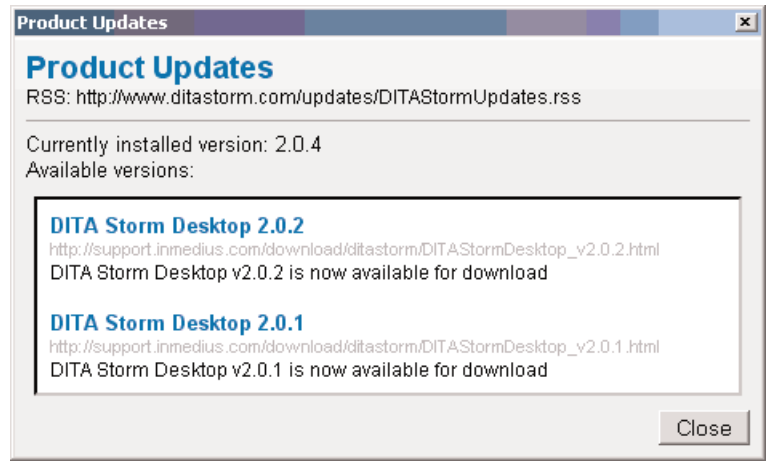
Product Updates

×

Product Updates

RSS: http://www.ditastorm.com/updates/DITAStormUpdates.rss

Currently installed version: 2.0.4
Available versions:

DITA Storm Desktop 2.0.2
http://support.inmedius.com/download/ditastorm/DITAStormDesktop_v2.0.2.html
DITA Storm Desktop v2.0.2 is now available for download

DITA Storm Desktop 2.0.1
http://support.inmedius.com/download/ditastorm/DITAStormDesktop_v2.0.1.html
DITA Storm Desktop v2.0.1 is now available for download

Close